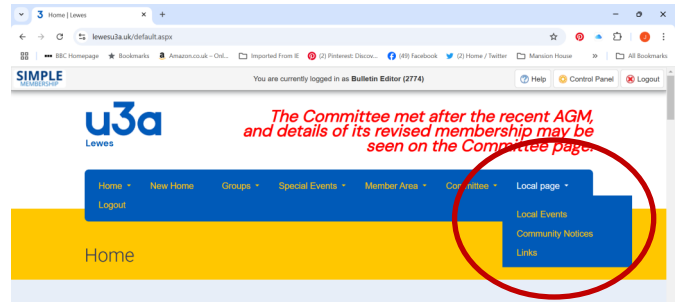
Home | Lewes
lewesu3a.uk/default.aspx
BBC Homepage Bookmarks Amazon.co.uk – Onl... Imported From IE (2) Pinterest: Discov... (49) Facebook (2) Home / Twitter Mansion House » All Bookmarks

SIMPLE MEMBERSHIP
You are currently logged in as **Bulletin Editor (2774)**
Help Control Panel Logout

u3a
Lewes

The Committee met after the recent AGM, and details of its revised membership may be seen on the Committee page.

Home New Home Groups Special Events Member Area Committee Local page
Logout

Local Events
Community Notices
Links

Home